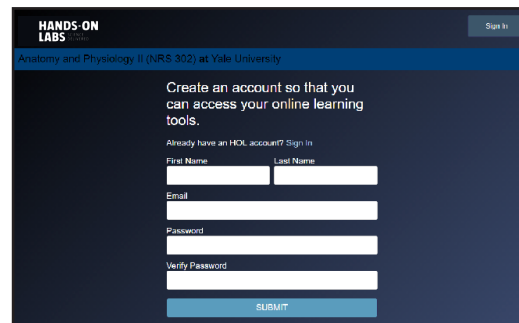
HANDS-ON LABS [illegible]

Sign In

Anatomy and Physiology II (NRS 302) at Yale University

Create an account so that you can access your online learning tools.

Already have an HOL account? Sign In

First Name

Last Name

Email

Password

Verify Password

SUBMIT